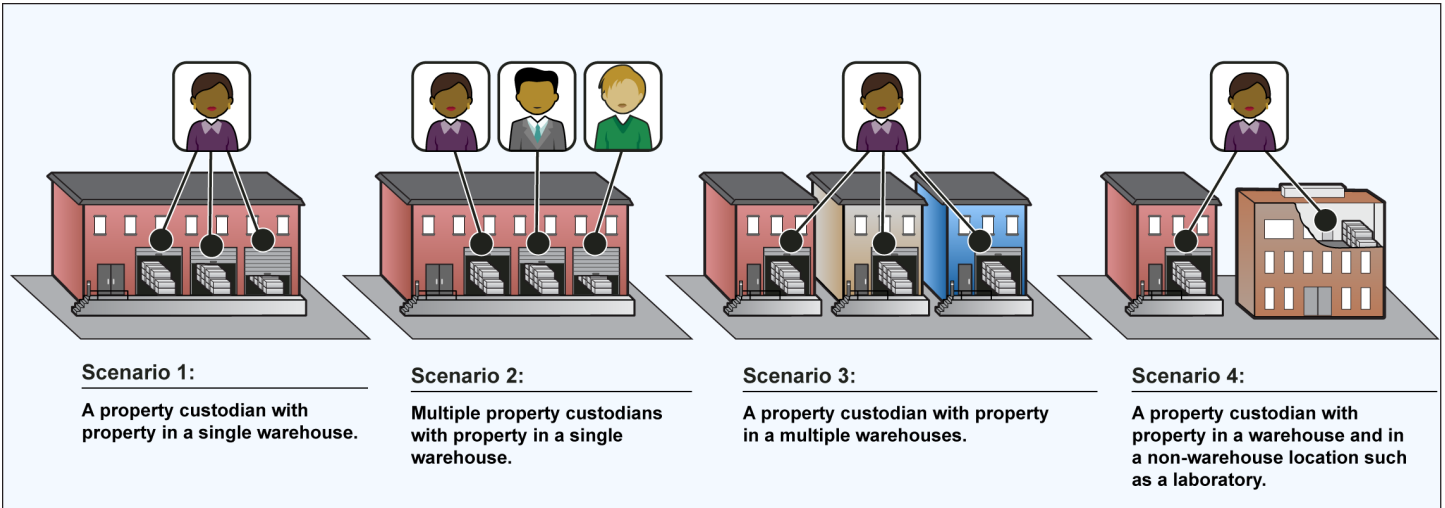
Scenario 1:

A property custodian with property in a single warehouse.

Scenario 2:

Multiple property custodians with property in a single warehouse.

Scenario 3:

A property custodian with property in a multiple warehouses.

Scenario 4:

A property custodian with property in a warehouse and in a non-warehouse location such as a laboratory.